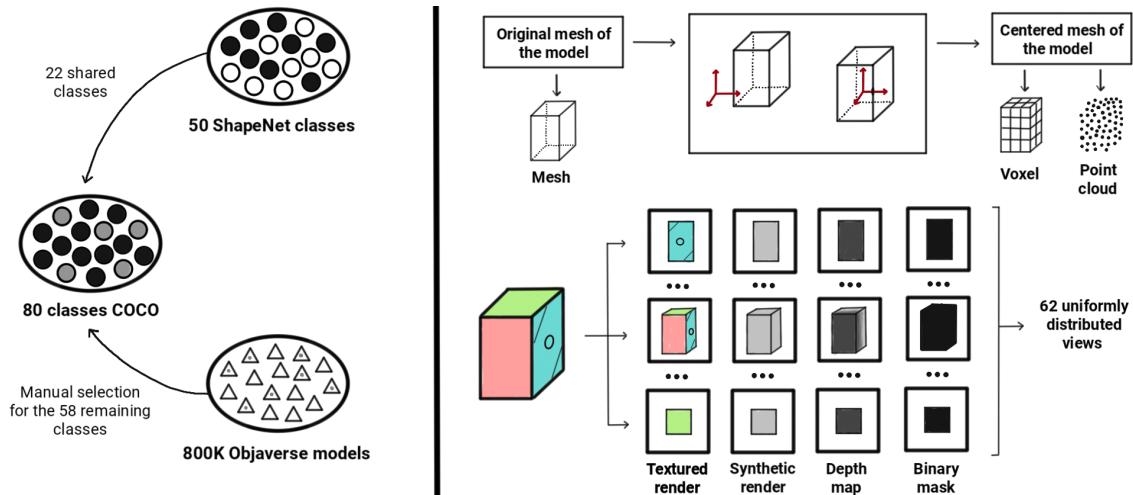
22 shared classes

50 ShapeNet classes

80 classes COCO

Manual selection for the 58 remaining classes

800K Objaverse models

Original mesh of the model

Mesh

Centered mesh of the model

Voxel

Point cloud

•••

•••

•••

•••

•••

•••

•••

•••

62 uniformly distributed views

Textured render

Synthetic render

Depth map

Binary mask